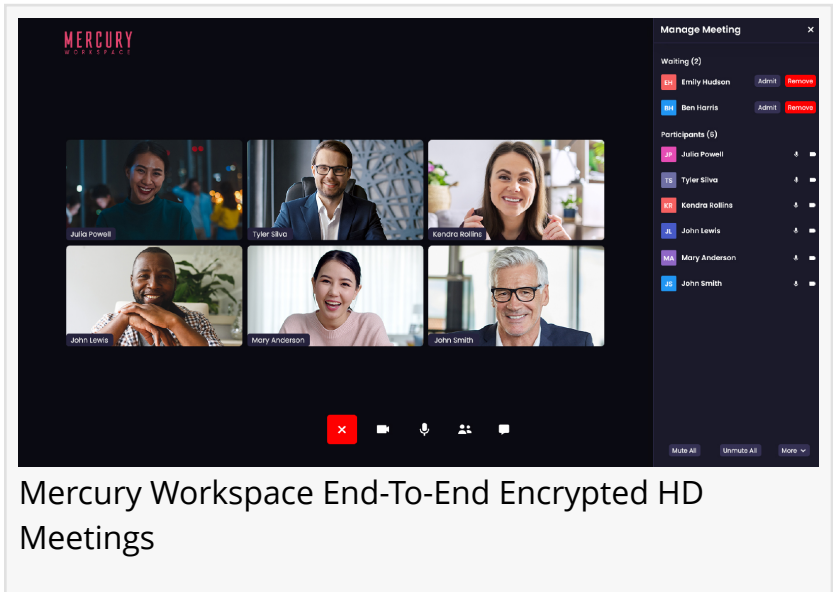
MERCURY
WORKSPACE

Julia Powell
Tyler Silva
Kendra Rollins
John Lewis
Mary Anderson
John Smith

Manage Meeting ×

Waiting (2)
EH Emily Hudson Admit Remove
BH Ben Harris Admit Remove

Participants (6)
JP Julia Powell
TS Tyler Silva
KR Kendra Rollins
JL John Lewis
MA Mary Anderson
JS John Smith

Mute All Unmute All More

Mercury Workspace End-To-End Encrypted HD Meetings